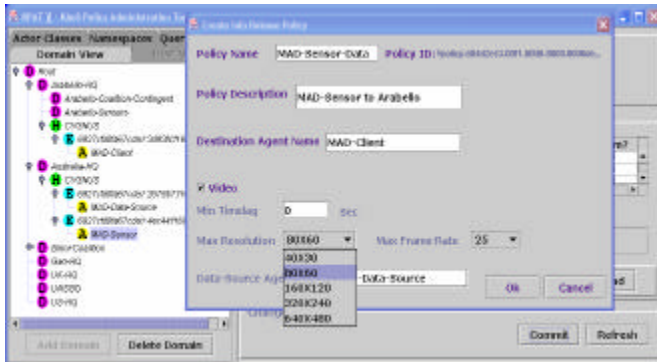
Actor Classes  Namespaces  Quer
Domain View
Root
Arabello-HQ
Arabello-Coalition-Contingent
Arabello-Sensors
CY0NOS
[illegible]
MAD-Client
Australia-HQ
CY0NOS
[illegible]
MAD-Data-Source
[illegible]
MAD-Sensor
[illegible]
Gao-HQ
UK-HQ
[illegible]
US-HQ
Add Domain
Delete Domain

Create Info Release Policy
Policy Name  MAD-Sensor-Data  Policy ID: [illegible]
Policy Description  MAD-Sensor to Arabello
Destination Agent Name  MAD-Client
Video
Min Timelag  0  Sec
Max Resolution  80X60
Max Frame Rate  25
Data-Source Age  -Data-Source
40X30
80X60
160X120
320X240
640X480
Ok
Cancel
Commit
Refresh